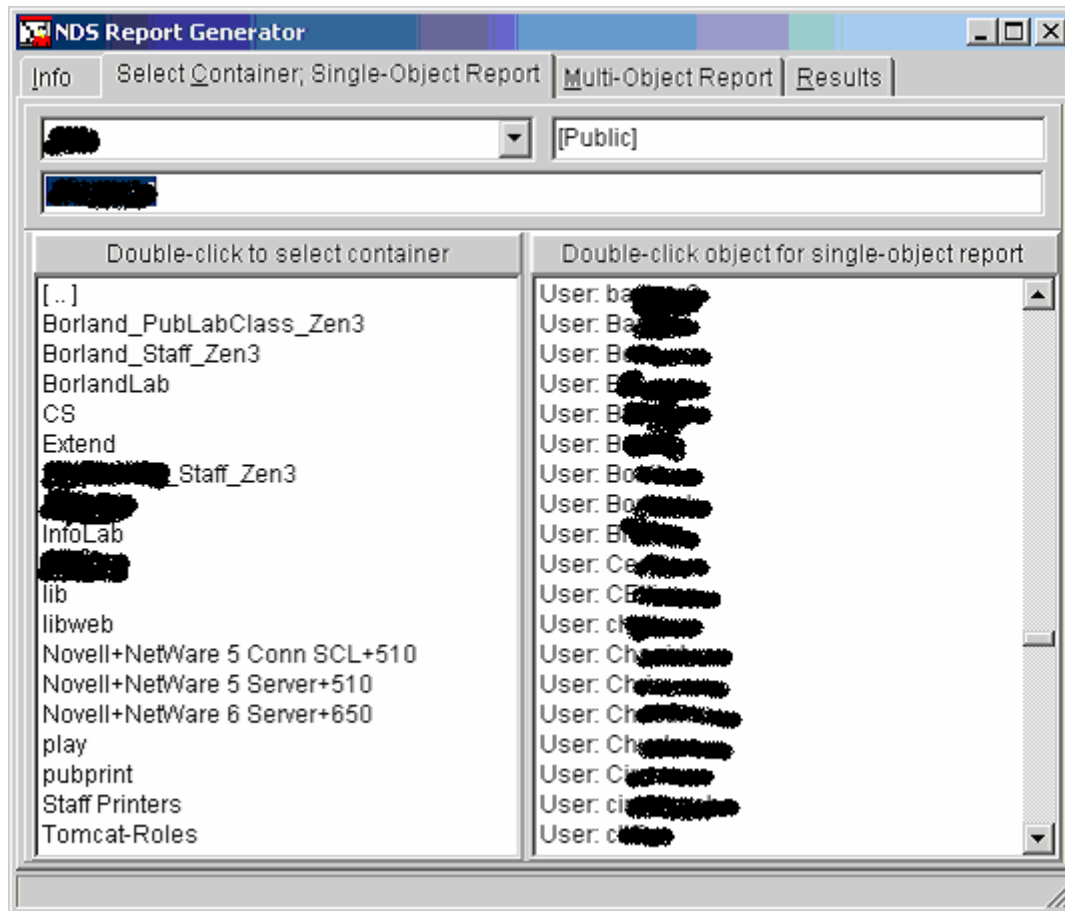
NDS Report Generator

Info | Select Container; Single-Object Report | Multi-Object Report | Results

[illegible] [Public]

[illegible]

Double-click to select container

[ .. ]
Borland_PubLabClass_Zen3
Borland_Staff_Zen3
BorlandLab
CS
Extend
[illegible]_Staff_Zen3
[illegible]
InfoLab
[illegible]
lib
libweb
Novell+NetWare 5 Conn SCL+510
Novell+NetWare 5 Server+510
Novell+NetWare 6 Server+650
play
pubprint
Staff Printers
Tomcat-Roles

Double-click object for single-object report

User: ba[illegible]
User: Ba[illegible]
User: B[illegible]
User: B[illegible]
User: B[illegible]
User: B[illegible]
User: Bo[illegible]
User: Bo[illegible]
User: B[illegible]
User: Ce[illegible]
User: CE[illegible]
User: c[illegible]
User: Ch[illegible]
User: Ch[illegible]
User: Ch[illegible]
User: Ch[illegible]
User: Ci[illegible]
User: ci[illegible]
User: c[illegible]